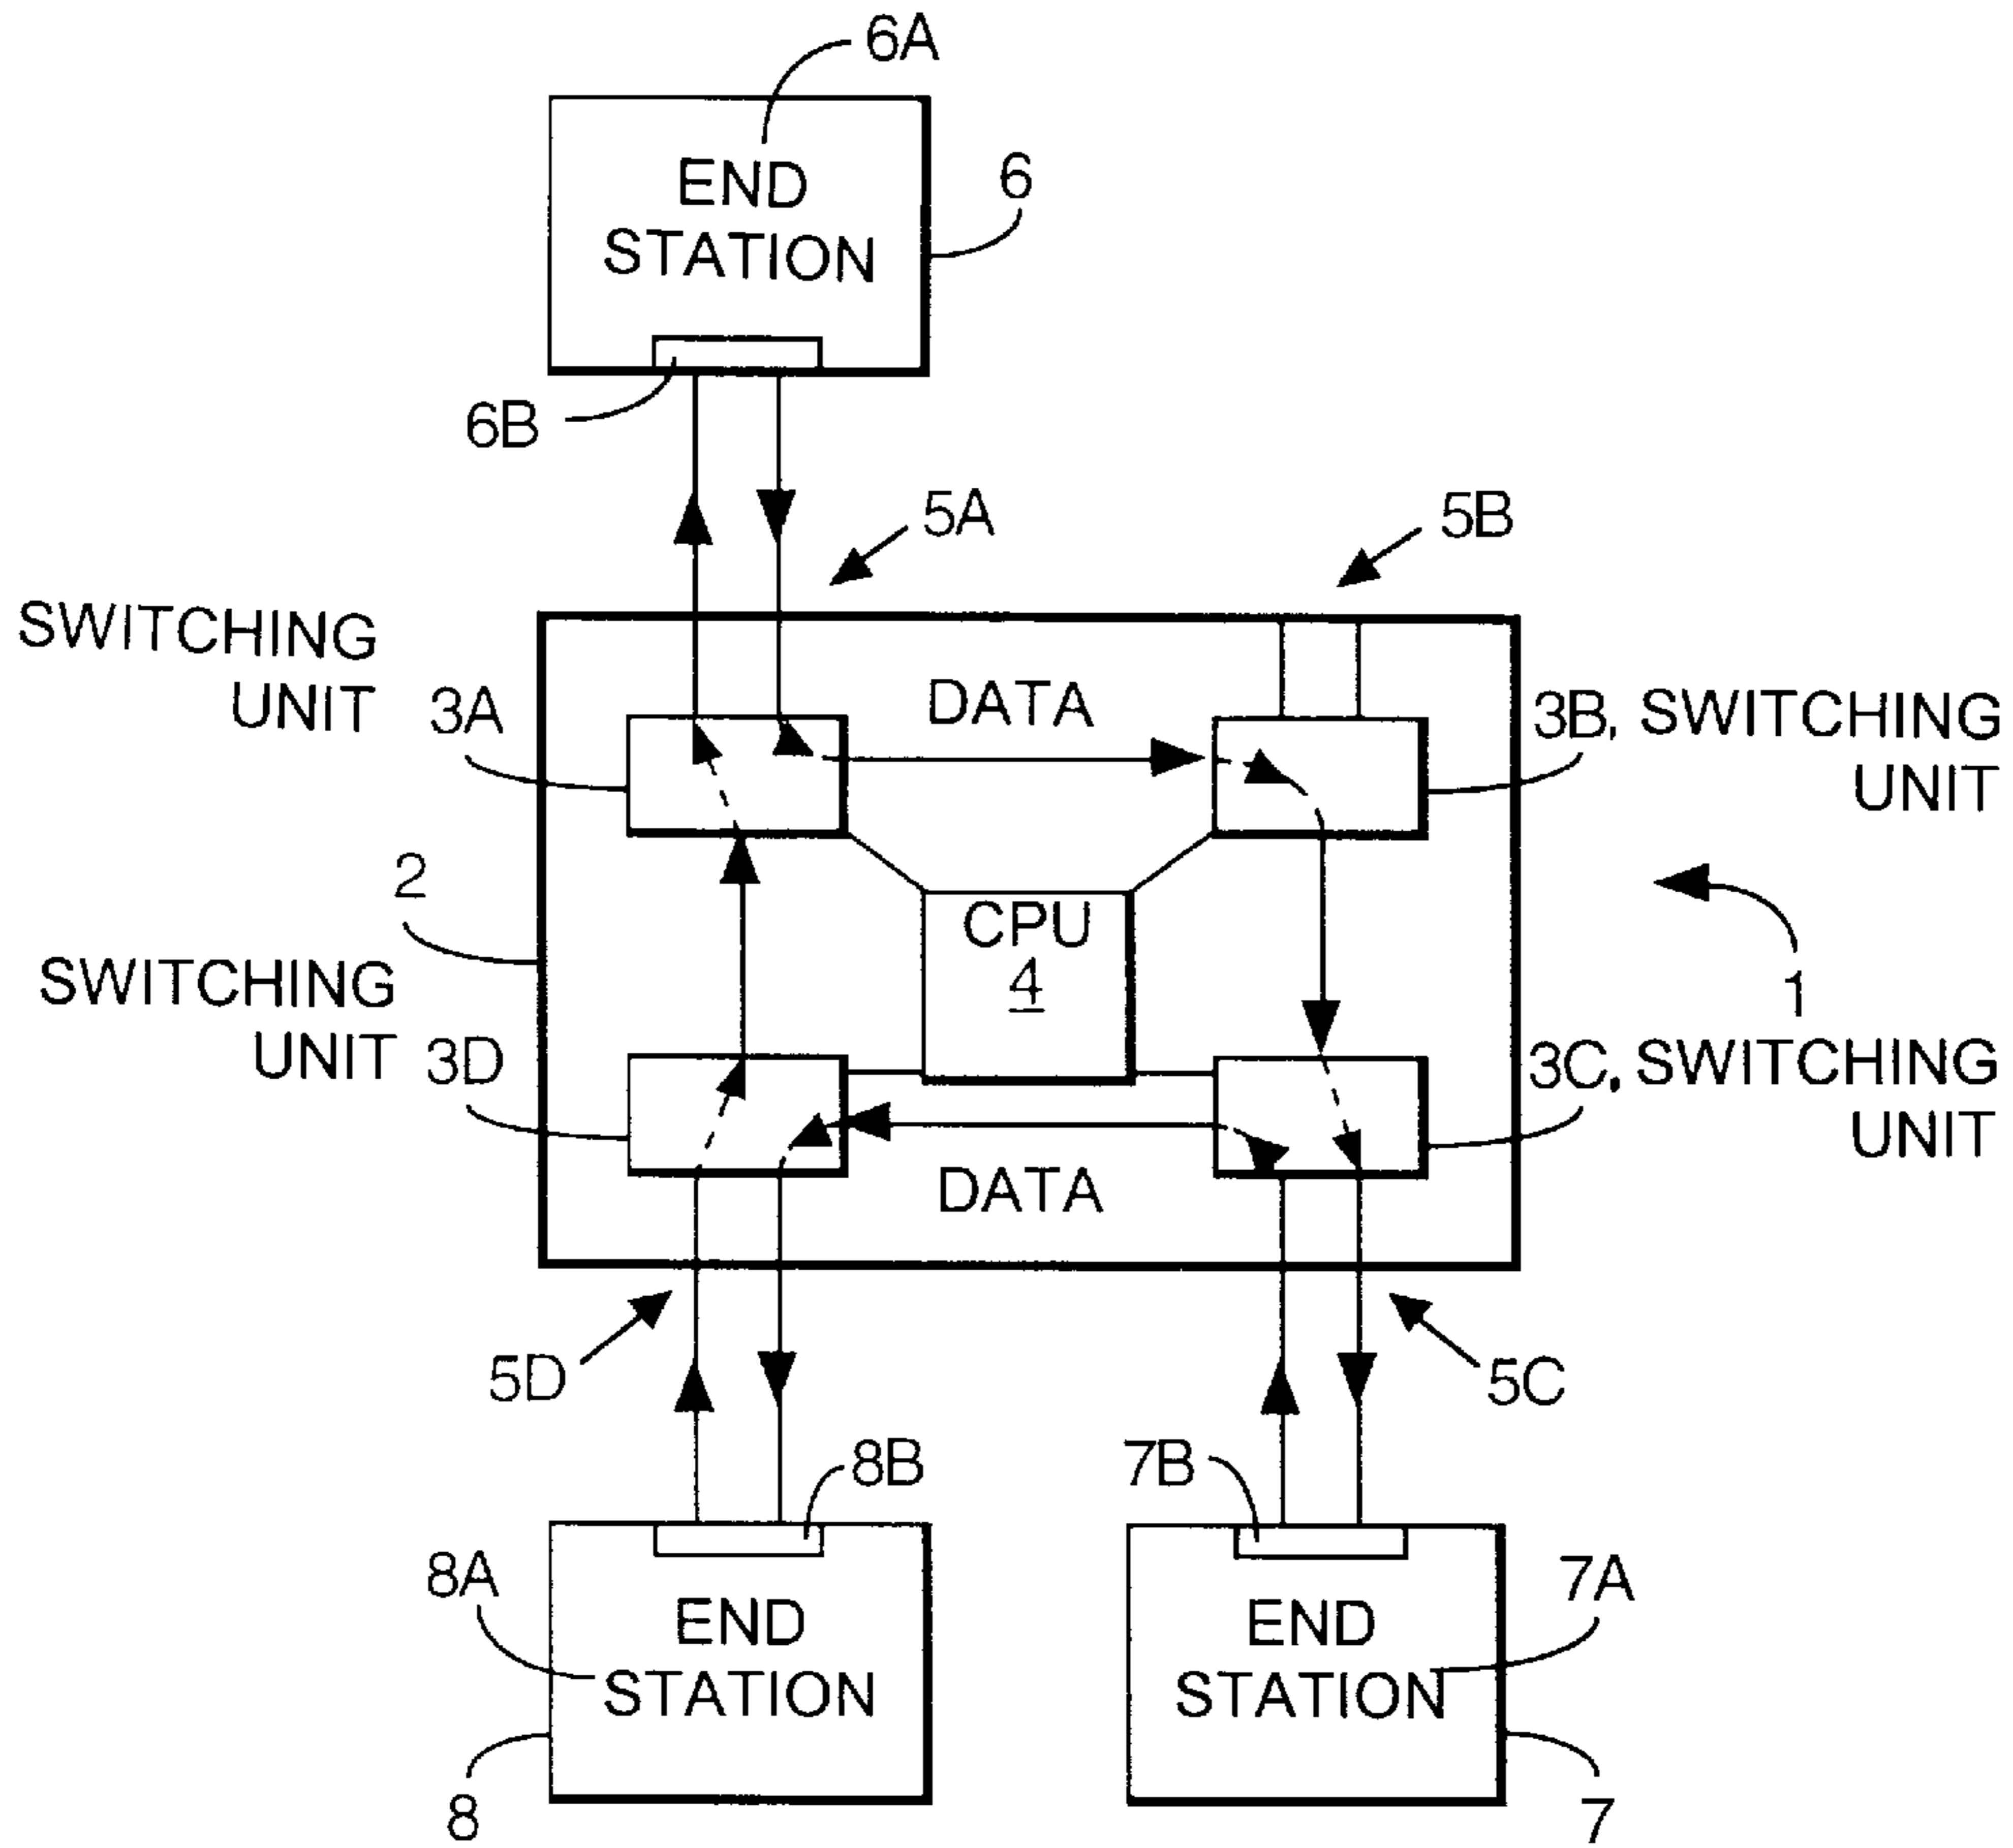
6A

END STATION

6

6B

5A

5B

SWITCHING UNIT

3A

DATA

3B, SWITCHING UNIT

2

CPU
$\underline{4}$

1

SWITCHING UNIT

3D

3C, SWITCHING UNIT

DATA

5D

5C

8B

7B

8A

END STATION

END STATION

7A

8

7